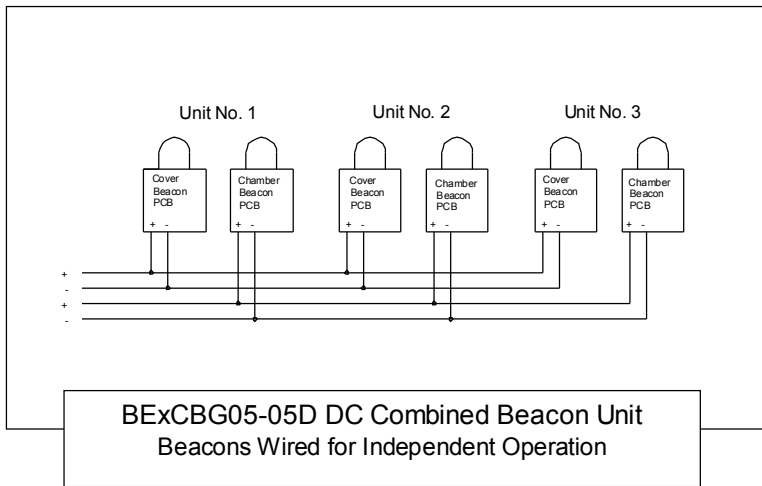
Unit No. 1

Unit No. 2

Unit No. 3

Cover Beacon PCB
+ -

Chamber Beacon PCB
+ -

Cover Beacon PCB
+ -

Chamber Beacon PCB
+ -

Cover Beacon PCB
+ -

Chamber Beacon PCB
+ -

+
-
+
-

BExCBG05-05D DC Combined Beacon Unit
Beacons Wired for Independent Operation